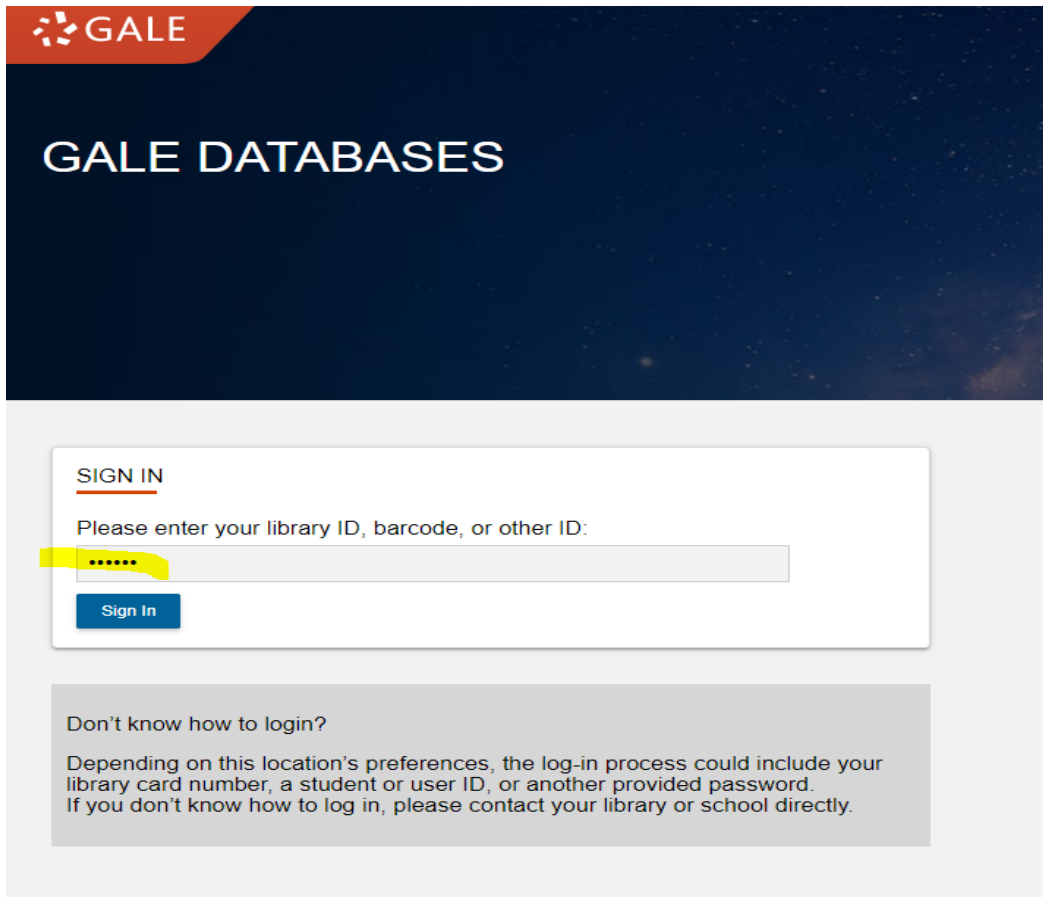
GALE

GALE DATABASES

SIGN IN

Please enter your library ID, barcode, or other ID:

••••••

Sign In

Don't know how to login?

Depending on this location's preferences, the log-in process could include your library card number, a student or user ID, or another provided password.
If you don't know how to log in, please contact your library or school directly.